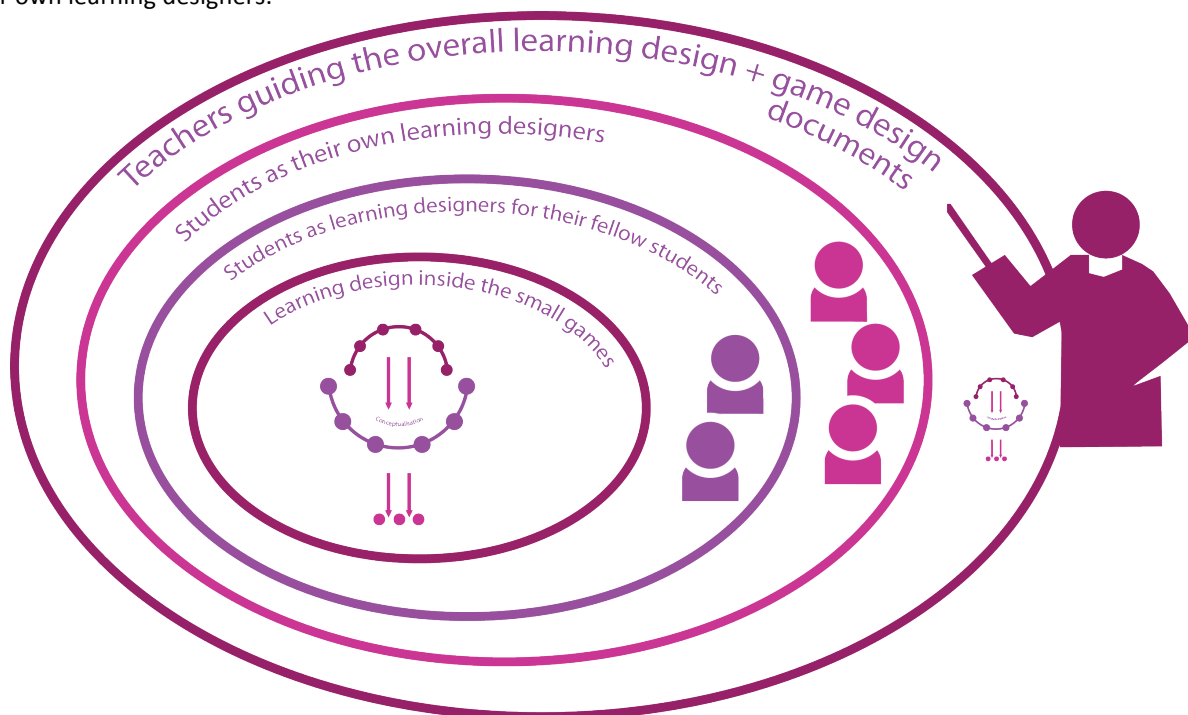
own learning designers.

Teachers guiding the overall learning design + game design documents

Students as their own learning designers

Students as learning designers for their fellow students

Learning design inside the small games

Conceptualisation